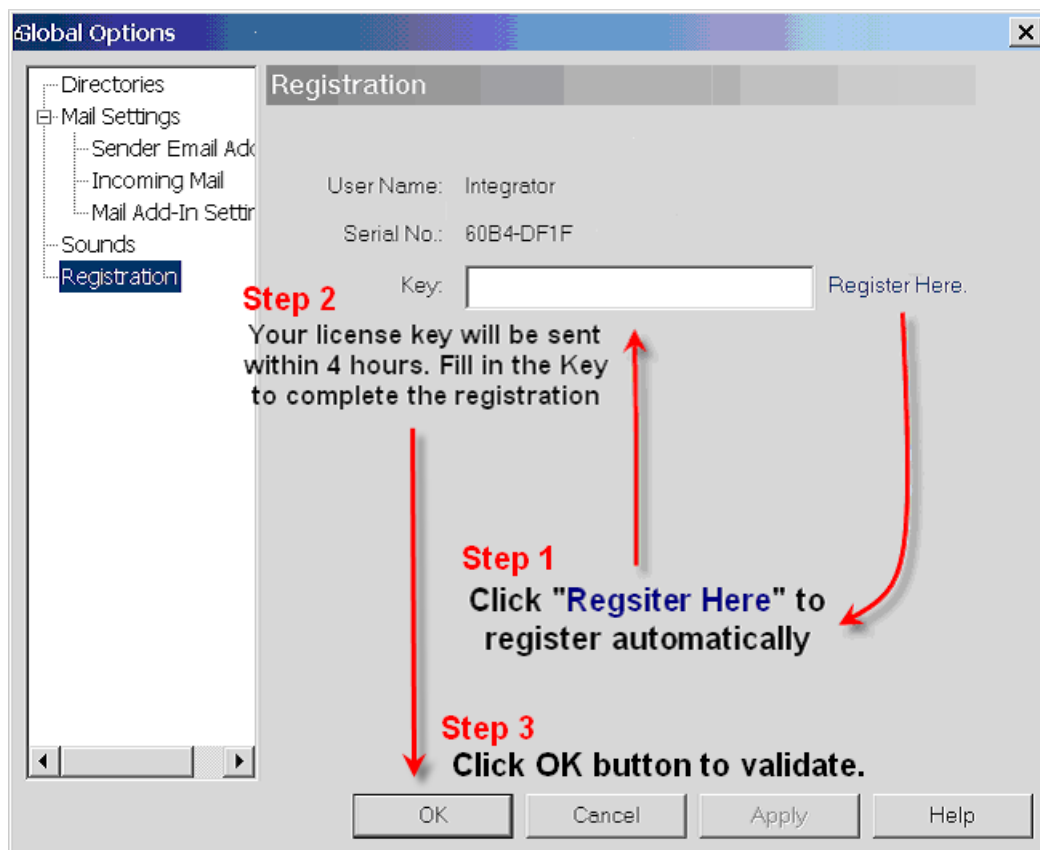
Global Options
×

Directories
Mail Settings
Sender Email Add
Incoming Mail
Mail Add-In Settir
Sounds
Registration

Registration

User Name: Integrator

Serial No.: 60B4-DF1F

Key:

Register Here.

Step 2
Your license key will be sent within 4 hours. Fill in the Key to complete the registration

Step 1
Click "Regsiter Here" to register automatically

Step 3
Click OK button to validate.

OK
Cancel
Apply
Help